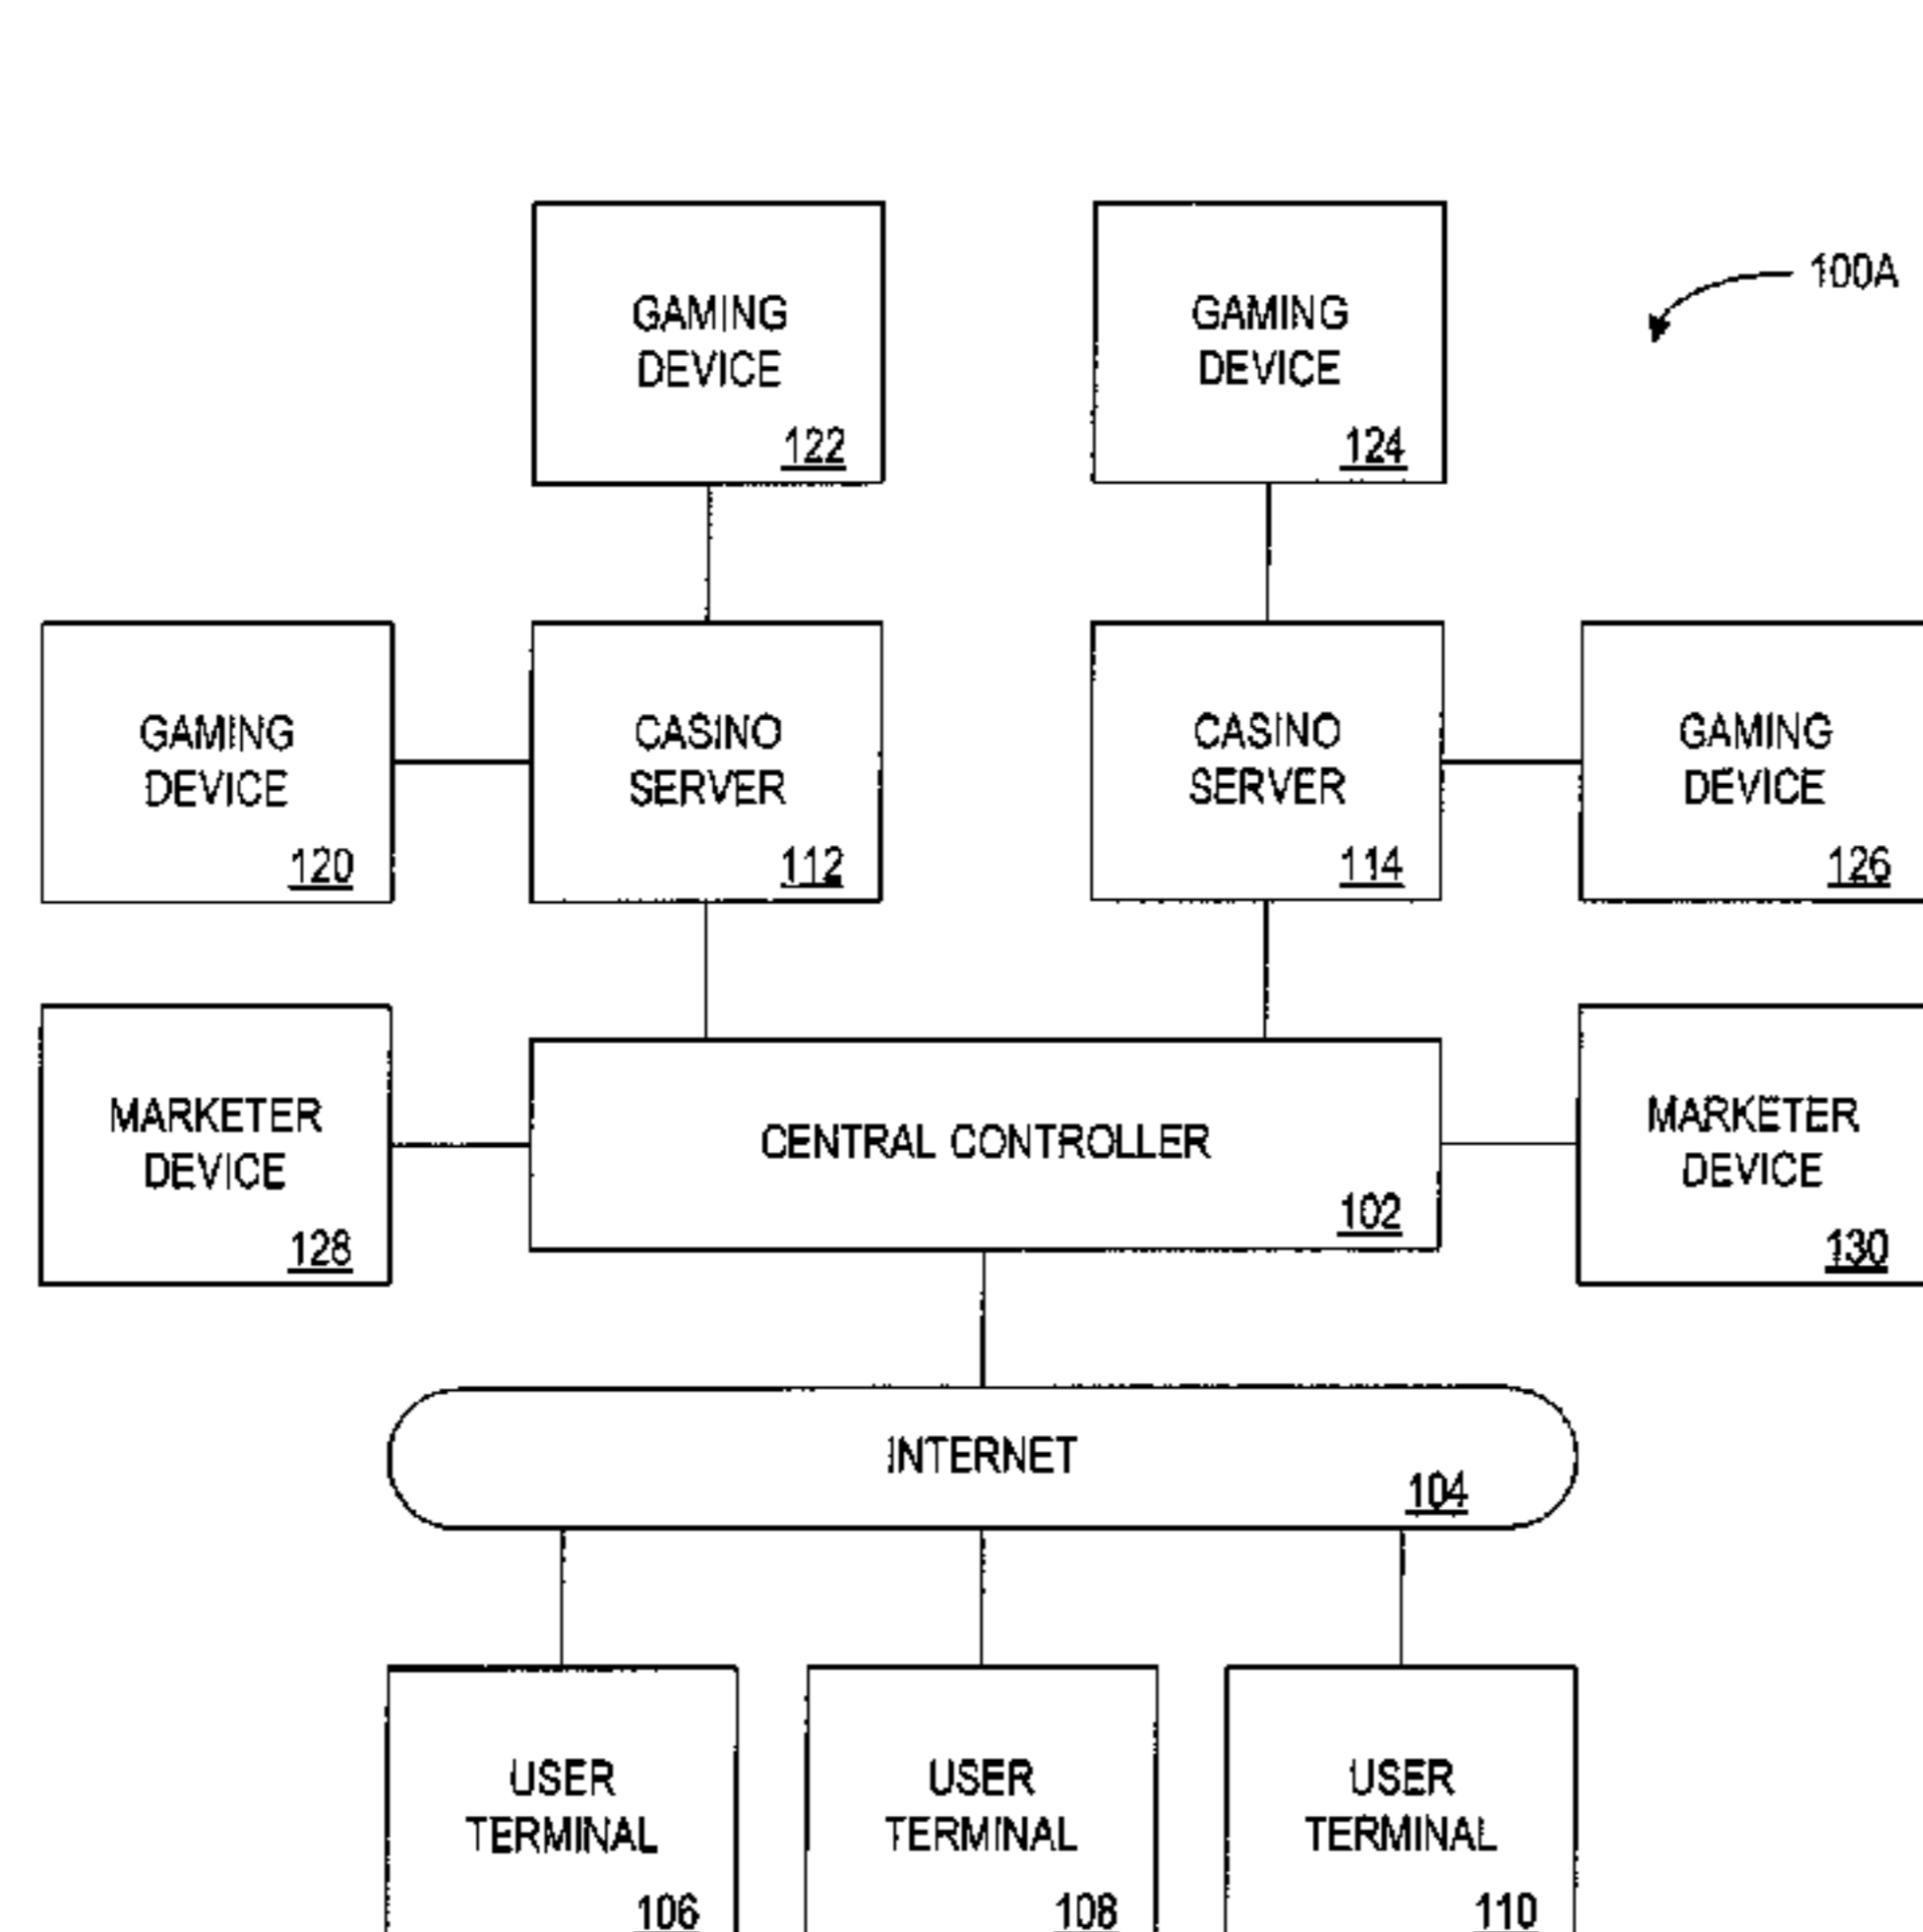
100A

GAMING DEVICE 122

GAMING DEVICE 124

GAMING DEVICE 120

CASINO SERVER 112

CASINO SERVER 114

GAMING DEVICE 126

MARKETER DEVICE 128

CENTRAL CONTROLLER 102

MARKETER DEVICE 130

INTERNET 104

USER TERMINAL 106

USER TERMINAL 108

USER TERMINAL 110